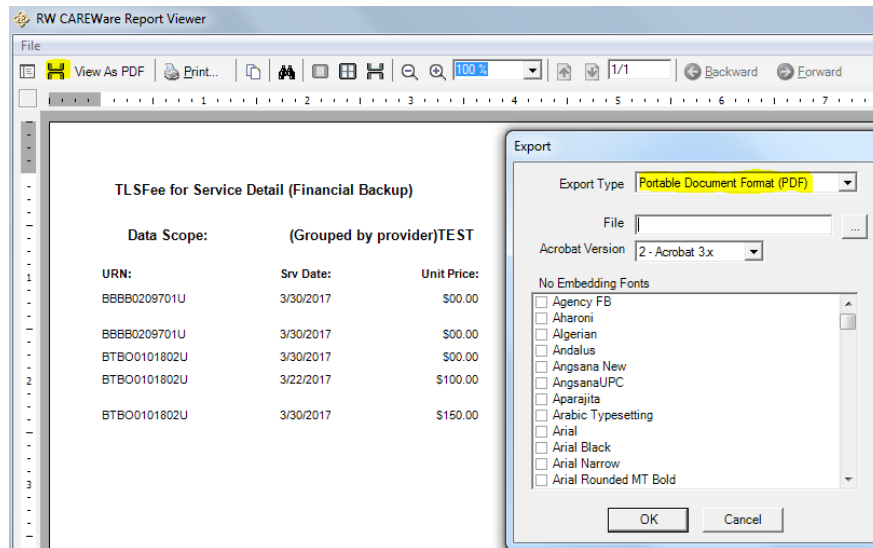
RW CAREWare Report Viewer

File

View As PDF | Print... | 100 % | 1/1 | Backward | Forward

1 2 3 4 5 6 7

TLSFee for Service Detail (Financial Backup)

Data Scope: (Grouped by provider)TEST

| URN: | Srv Date: | Unit Price: |
|---|---|---|
| BBBB0209701U | 3/30/2017 | $00.00 |
| BBBB0209701U | 3/30/2017 | $00.00 |
| BTBO0101802U | 3/30/2017 | $00.00 |
| BTBO0101802U | 3/22/2017 | $100.00 |
| BTBO0101802U | 3/30/2017 | $150.00 |

Export

Export Type: Portable Document Format (PDF)

File

Acrobat Version: 2 - Acrobat 3.x

No Embedding Fonts
Agency FB
Aharoni
Algerian
Andalus
Angsana New
AngsanaUPC
Aparajita
Arabic Typesetting
Arial
Arial Black
Arial Narrow
Arial Rounded MT Bold

OK | Cancel